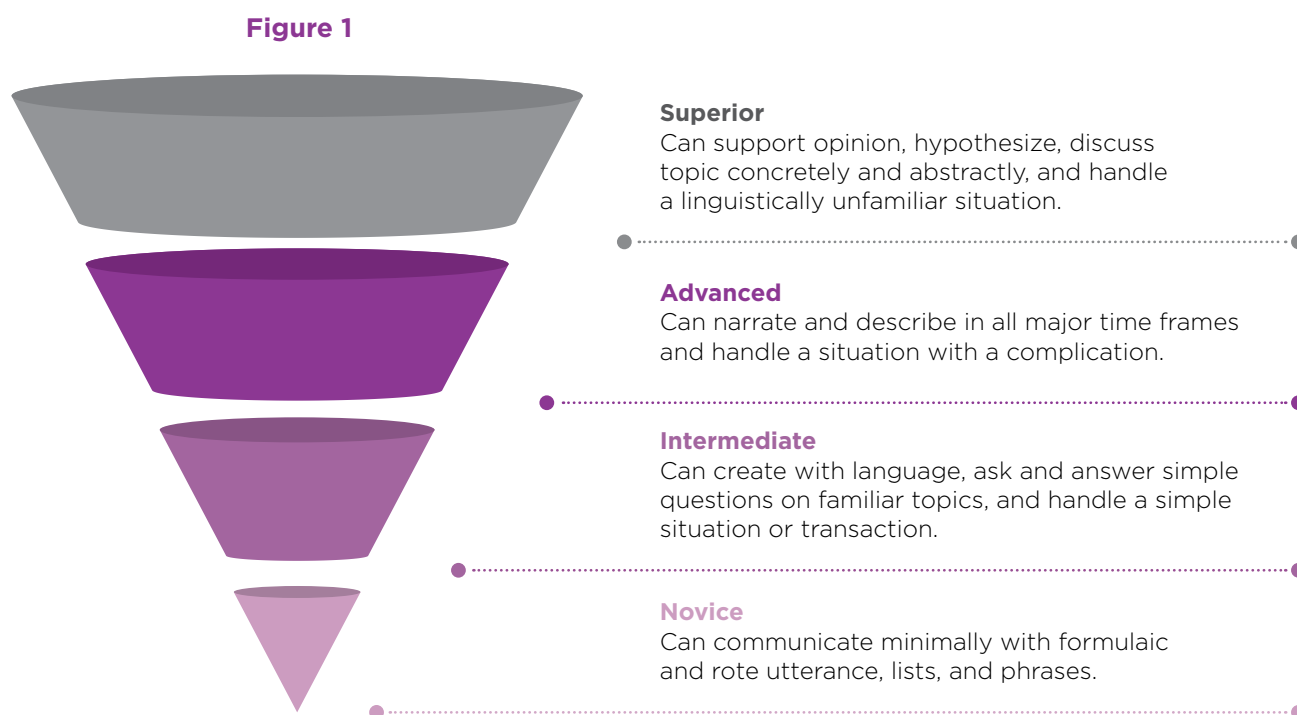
Figure 1

Superior
Can support opinion, hypothesize, discuss topic concretely and abstractly, and handle a linguistically unfamiliar situation.

Advanced
Can narrate and describe in all major time frames and handle a situation with a complication.

Intermediate
Can create with language, ask and answer simple questions on familiar topics, and handle a simple situation or transaction.

Novice
Can communicate minimally with formulaic and rote utterance, lists, and phrases.